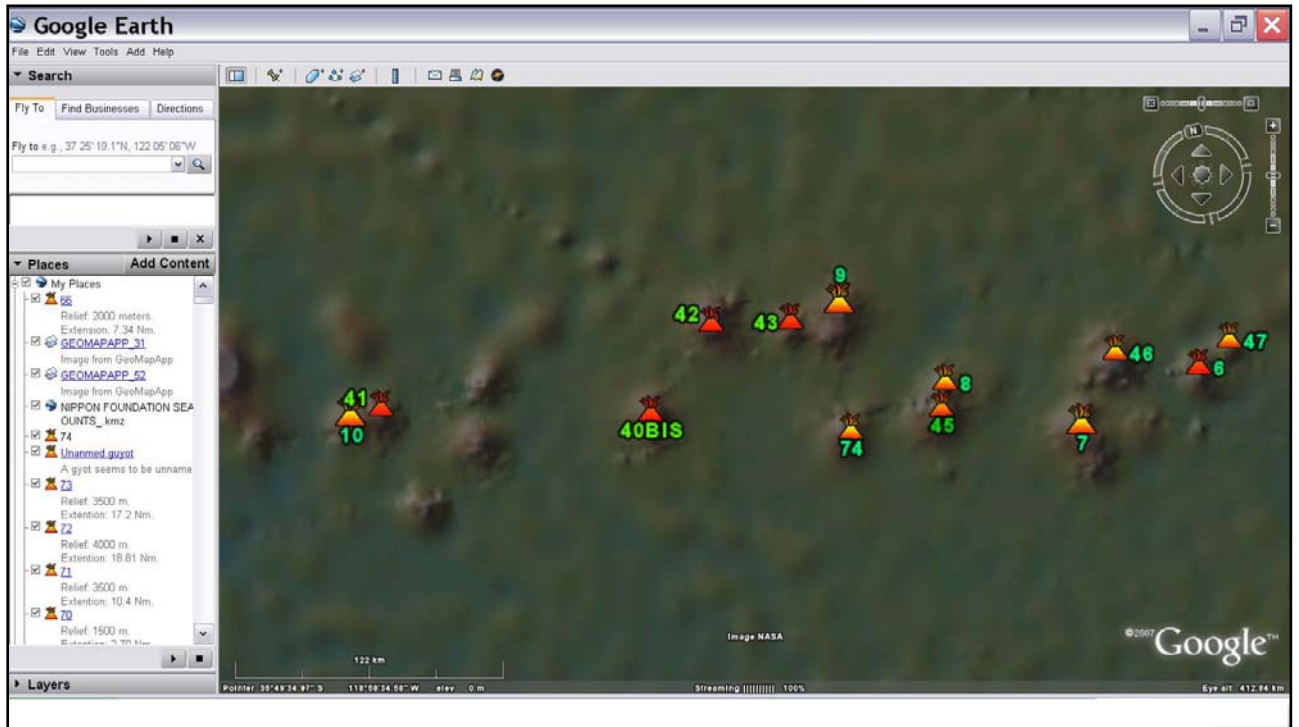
Google Earth
File Edit View Tools Add Help
Search
Fly To | Find Businesses | Directions
Fly to e.g., 37 25' 19.1"N, 122 05' 06"W
Places | Add Content
My Places
66
Relief: 2000 meters.
Extension: 7.34 Nm.
GEOMAPAPP_31
Image from GeoMapApp
GEOMAPAPP_52
Image from GeoMapApp
NIPPON FOUNDATION SEAOUNTS_kmz
74
Unanmed guyot
A gyot seems to be unname
73
Relief: 3500 m.
Extention: 17.2 Nm.
72
Relief: 4000 m.
Extention: 18.81 Nm.
71
Relief: 3500 m.
Extention: 10.4 Nm.
70
Relief: 1500 m.
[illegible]
Layers

9
42
43
46
47
6
8
41
10
40BIS
74
45
7

Image NASA
122 km
©2007 Google™
Pointer 35°49'34.97" S 118°08'34.58" W elev 0 m
Streaming |||||||||| 100%
Eye alt 412.84 km